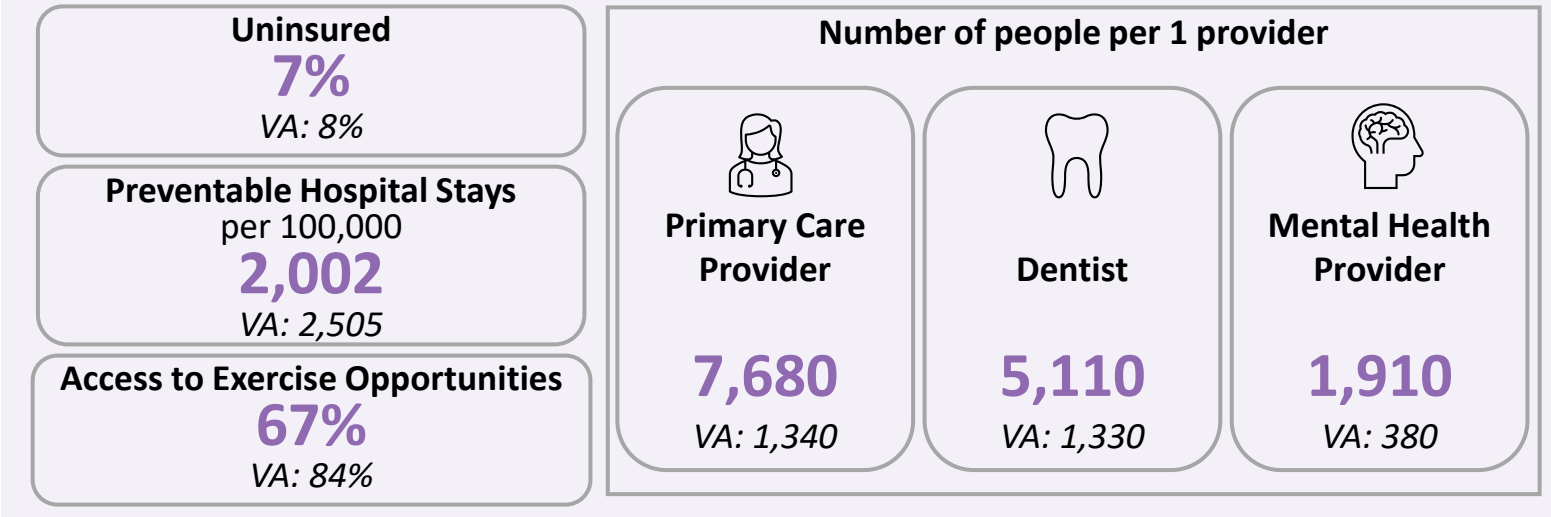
Uninsured
7%
VA: 8%

Preventable Hospital Stays
per 100,000
2,002
VA: 2,505

Access to Exercise Opportunities
67%
VA: 84%

Number of people per 1 provider

Primary Care Provider
7,680
VA: 1,340

Dentist
5,110
VA: 1,330

Mental Health Provider
1,910
VA: 380